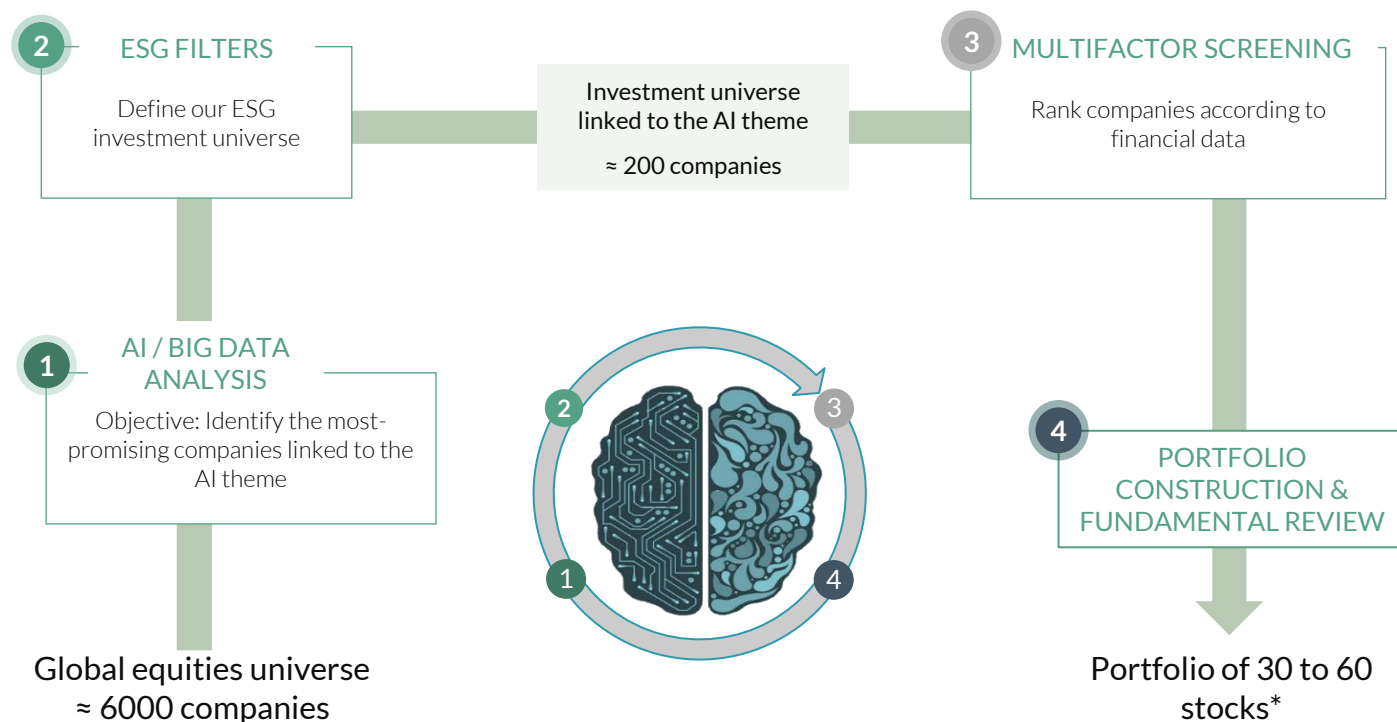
2 ESG FILTERS

Define our ESG investment universe

Investment universe linked to the AI theme

≈ 200 companies

3 MULTIFACTOR SCREENING

Rank companies according to financial data

1 AI / BIG DATA ANALYSIS

Objective: Identify the most-promising companies linked to the AI theme

2

3

1

4

4 PORTFOLIO CONSTRUCTION & FUNDAMENTAL REVIEW

Global equities universe ≈ 6000 companies

Portfolio of 30 to 60 stocks*